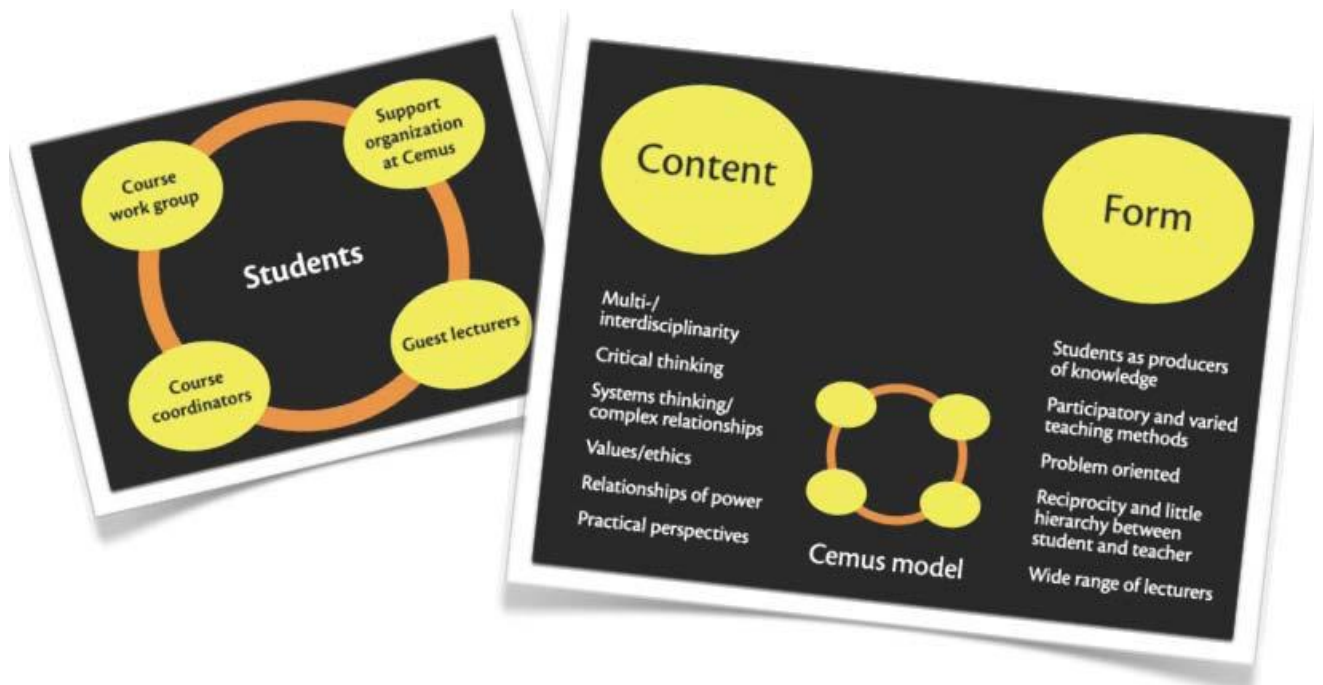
Support organization at Cemus

Course work group

Students

Guest lecturers

Course coordinators

Content

Form

Multi-/ interdisciplinarity

Critical thinking

Systems thinking/ complex relationships

Values/ethics

Relationships of power

Practical perspectives

Cemus model

Students as producers of knowledge

Participatory and varied teaching methods

Problem oriented

Reciprocity and little hierarchy between student and teacher

Wide range of lecturers